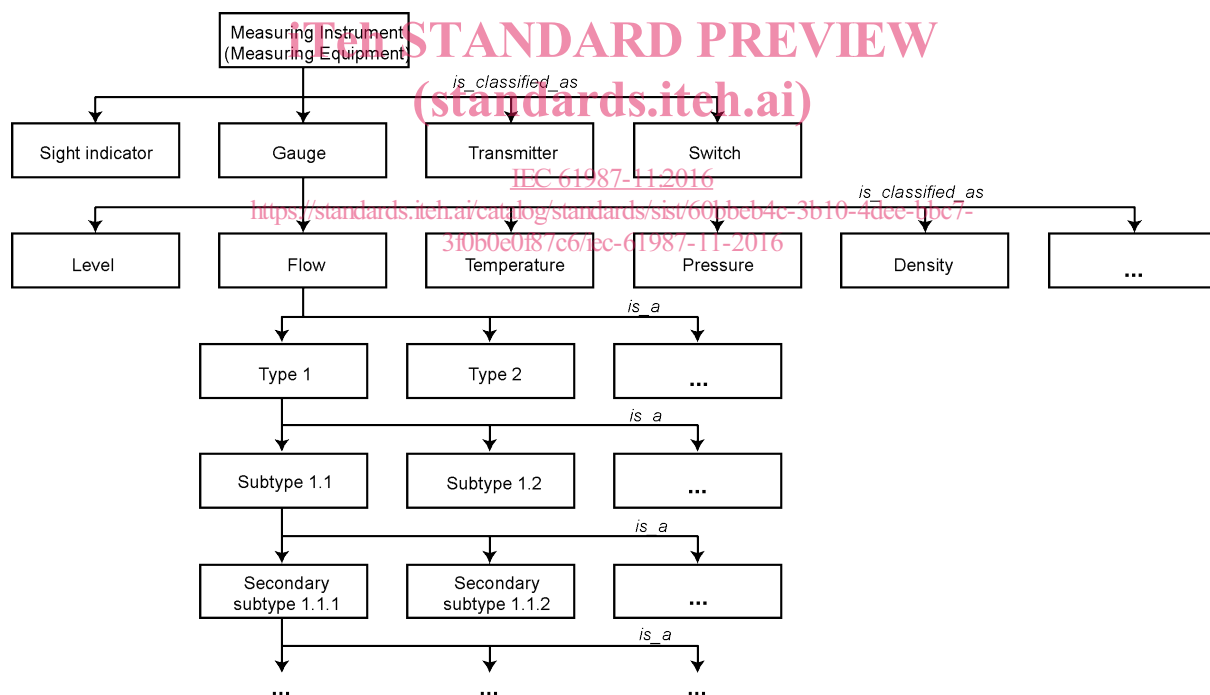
iTeh STANDARD PREVIEW
(standards.iteh.ai)

Measuring Instrument (Measuring Equipment)

is_classified_as

Sight indicator
Gauge
Transmitter
Switch

IEC 61987-11:2016
https://standards.iteh.ai/catalog/standards/sist/60bbeb4c-3b10-4dee-bbc7-3f0b0e0f87c6/iec-61987-11-2016

is_classified_as

Level
Flow
Temperature
Pressure
Density
...

is_a

Type 1
Type 2
...

is_a

Subtype 1.1
Subtype 1.2
...

is_a

Secondary subtype 1.1.1
Secondary subtype 1.1.2
...

is_a

...
...
...